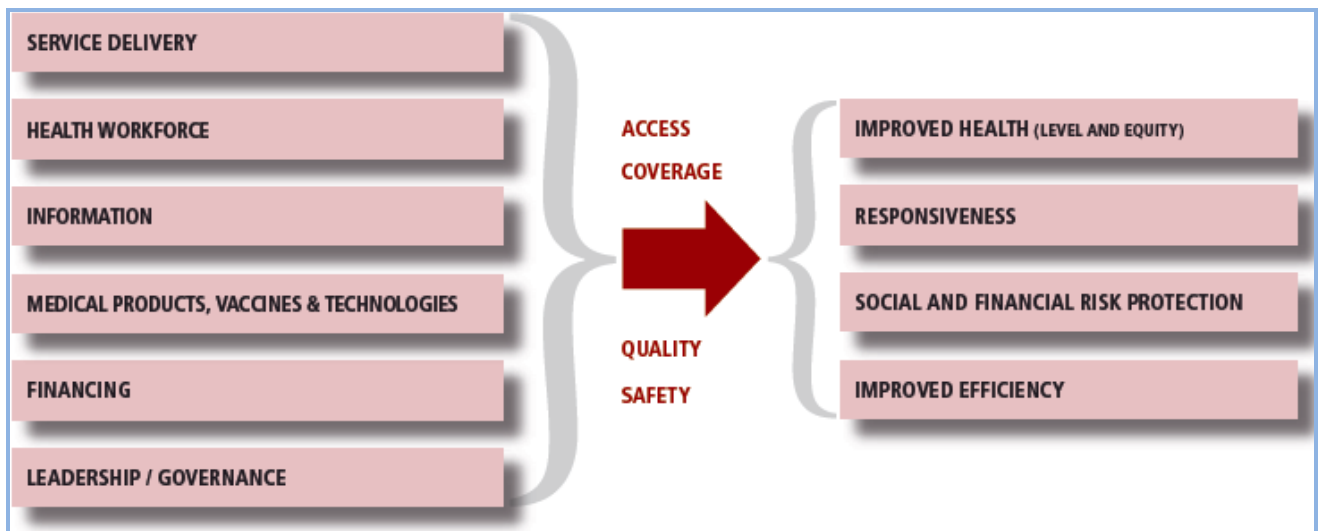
SERVICE DELIVERY

HEALTH WORKFORCE

INFORMATION

MEDICAL PRODUCTS, VACCINES & TECHNOLOGIES

FINANCING

LEADERSHIP / GOVERNANCE

ACCESS

COVERAGE

QUALITY

SAFETY

IMPROVED HEALTH (LEVEL AND EQUITY)

RESPONSIVENESS

SOCIAL AND FINANCIAL RISK PROTECTION

IMPROVED EFFICIENCY